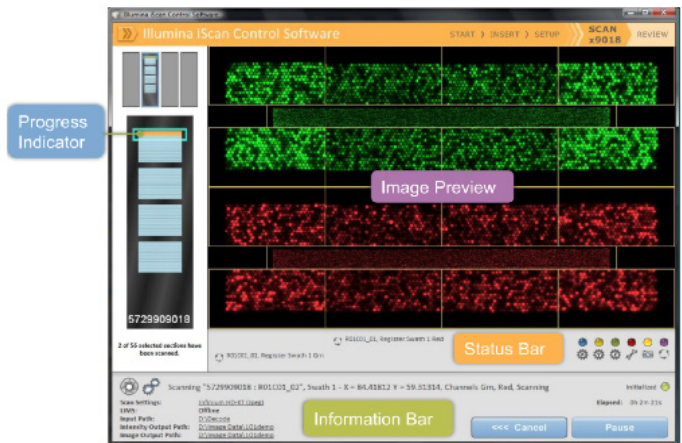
Illumina iScan Control Software

Illumina iScan Control Software

START › INSERT › SETUP › SCAN x9018 › REVIEW

Progress Indicator

Image Preview

5729909018

2 of 55 selected sections have been scanned.

R01C01_01, Register Swath 1 Red

R01C01_01, Register Swath 1 Grn

Status Bar

Scanning "5729909018 : R01C01_02", Swath 1 - X = 84.41812 Y = 59.31314, Channels Grn, Red, Scanning

Initialized

Scan Settings:
LIMS:
Input Path:
Intensity Output Path:
Image Output Path:

Infinium HD-HT (.idat)
Offline
D:\Decode
D:\Image Data\ LG\demo
D:\Image Data\ LG\demo

Elapsed: 0h 2m 21s

Information Bar

<<< Cancel

Pause